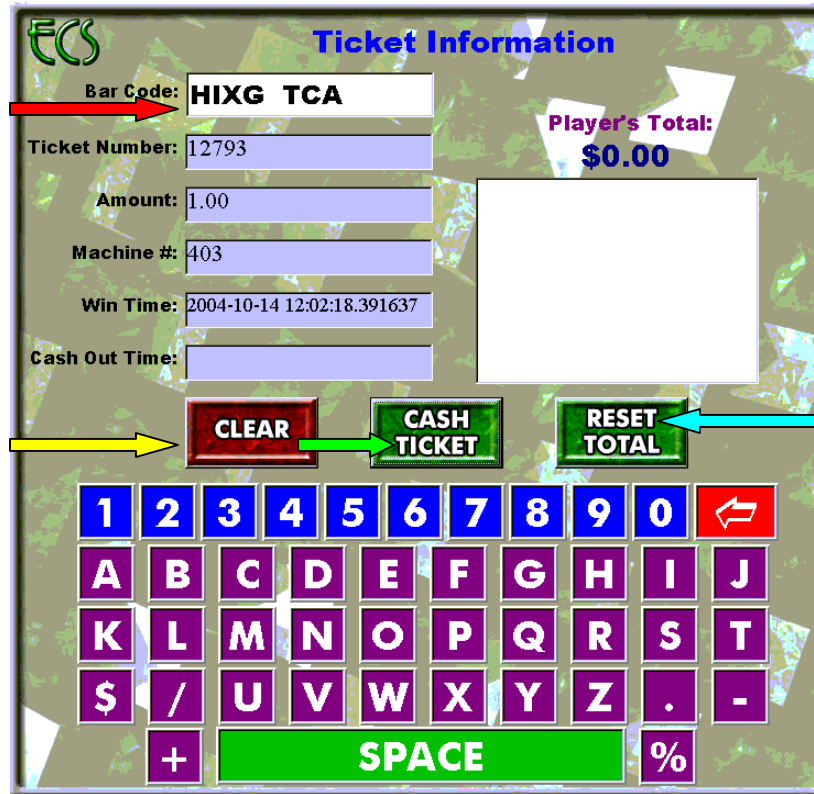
ECS

Ticket Information

Bar Code: HIXG TCA

Ticket Number: 12793

Amount: 1.00

Machine #: 403

Win Time: 2004-10-14 12:02:18.391637

Cash Out Time:

Player's Total:
$0.00

CLEAR

CASH TICKET

RESET TOTAL

1 2 3 4 5 6 7 8 9 0

A B C D E F G H I J

K L M N O P Q R S T

$ / U V W X Y Z . -

+ SPACE %